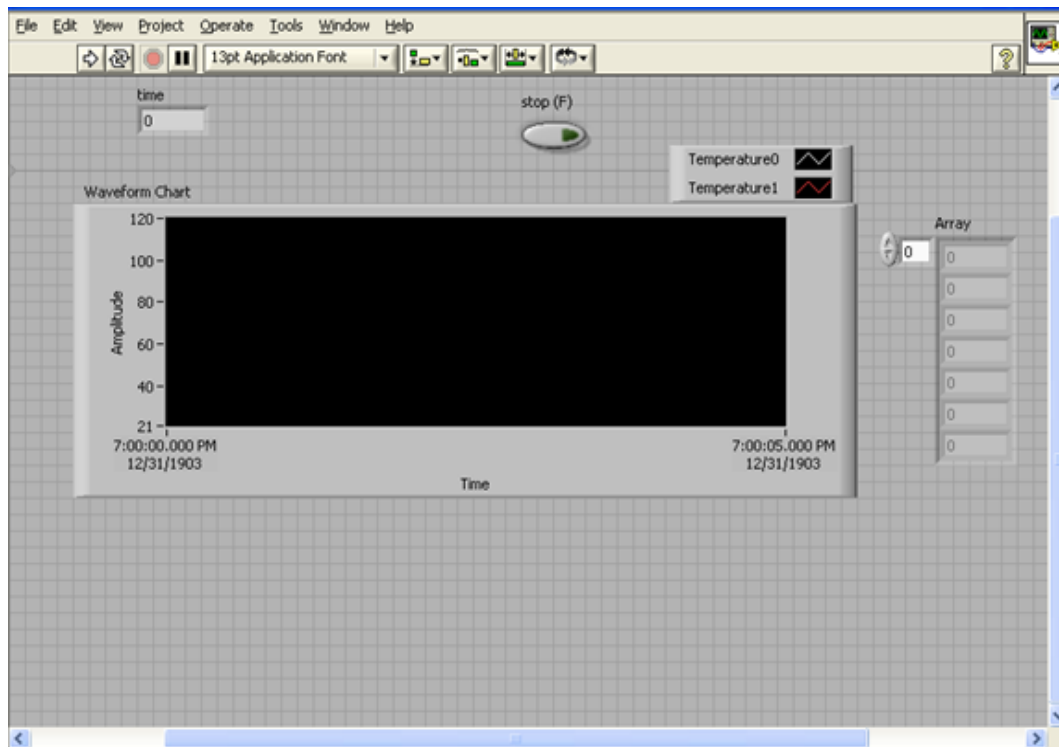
File Edit View Project Operate Tools Window Help

13pt Application Font

time
0

stop (F)

Temperature0
Temperature1

Waveform Chart

120
100
80
60
40
21

Amplitude

7:00:00.000 PM
12/31/1903

7:00:05.000 PM
12/31/1903

Time

Array
0
0
0
0
0
0
0
0